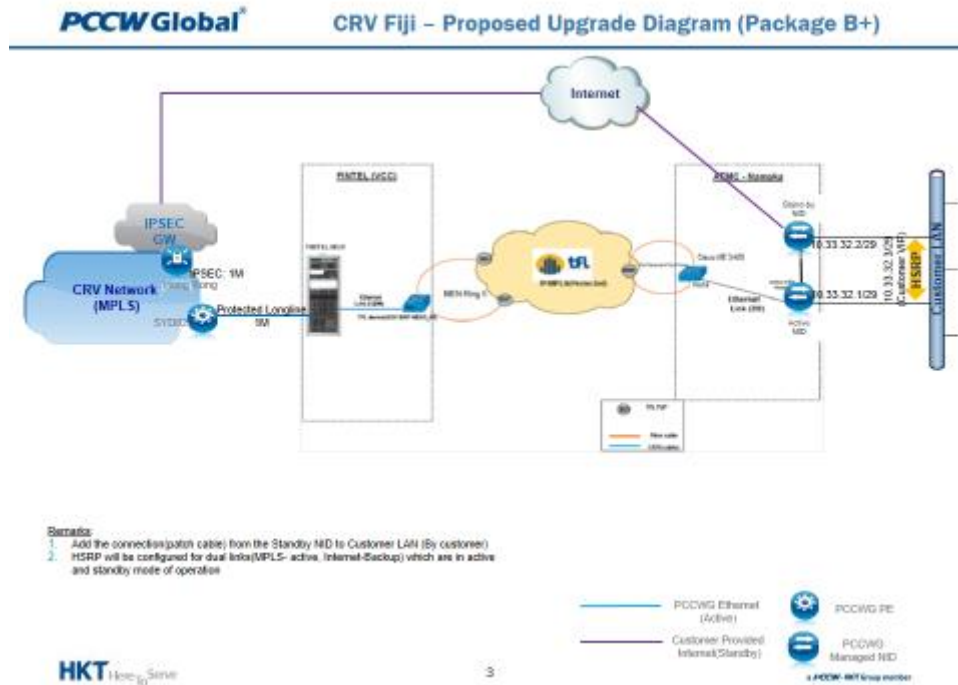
PCCW Global

CRV Fiji – Proposed Upgrade Diagram (Package B+)

Internet

IPSEC GW

IPSEC: 1M
Hong Kong

CRV Network (MPLS)

SYDNEY

Protected Longline 5M

FINTEL (VCC)

FINTEL MUX

Ethernet Link (10M)

TFL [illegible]

METN Ring 1

tfl

IP/MPLS Network

FEMS – Namaka

Cisco ME 3400

Stand-by NID

Active NID

Ethernet Link (5M)

10.33.32.2/29

10.33.32.1/29

10.33.32.3/29 (Customer VIP)

HSRP

Customer LAN

TFL PoP

New cable

Existing cable

Remarks:
1. Add the connection(patch cable) from the Standby NID to Customer LAN (By customer)
2. HSRP will be configured for dual links(MPLS- active, Internet-Backup) which are in active and standby mode of operation

PCCWG Ethernet (Active)

Customer Provided Internet(Standby)

PCCWG PE

PCCWG Managed NID

HKT Here to Serve

3

a PCCW·HKT Group member